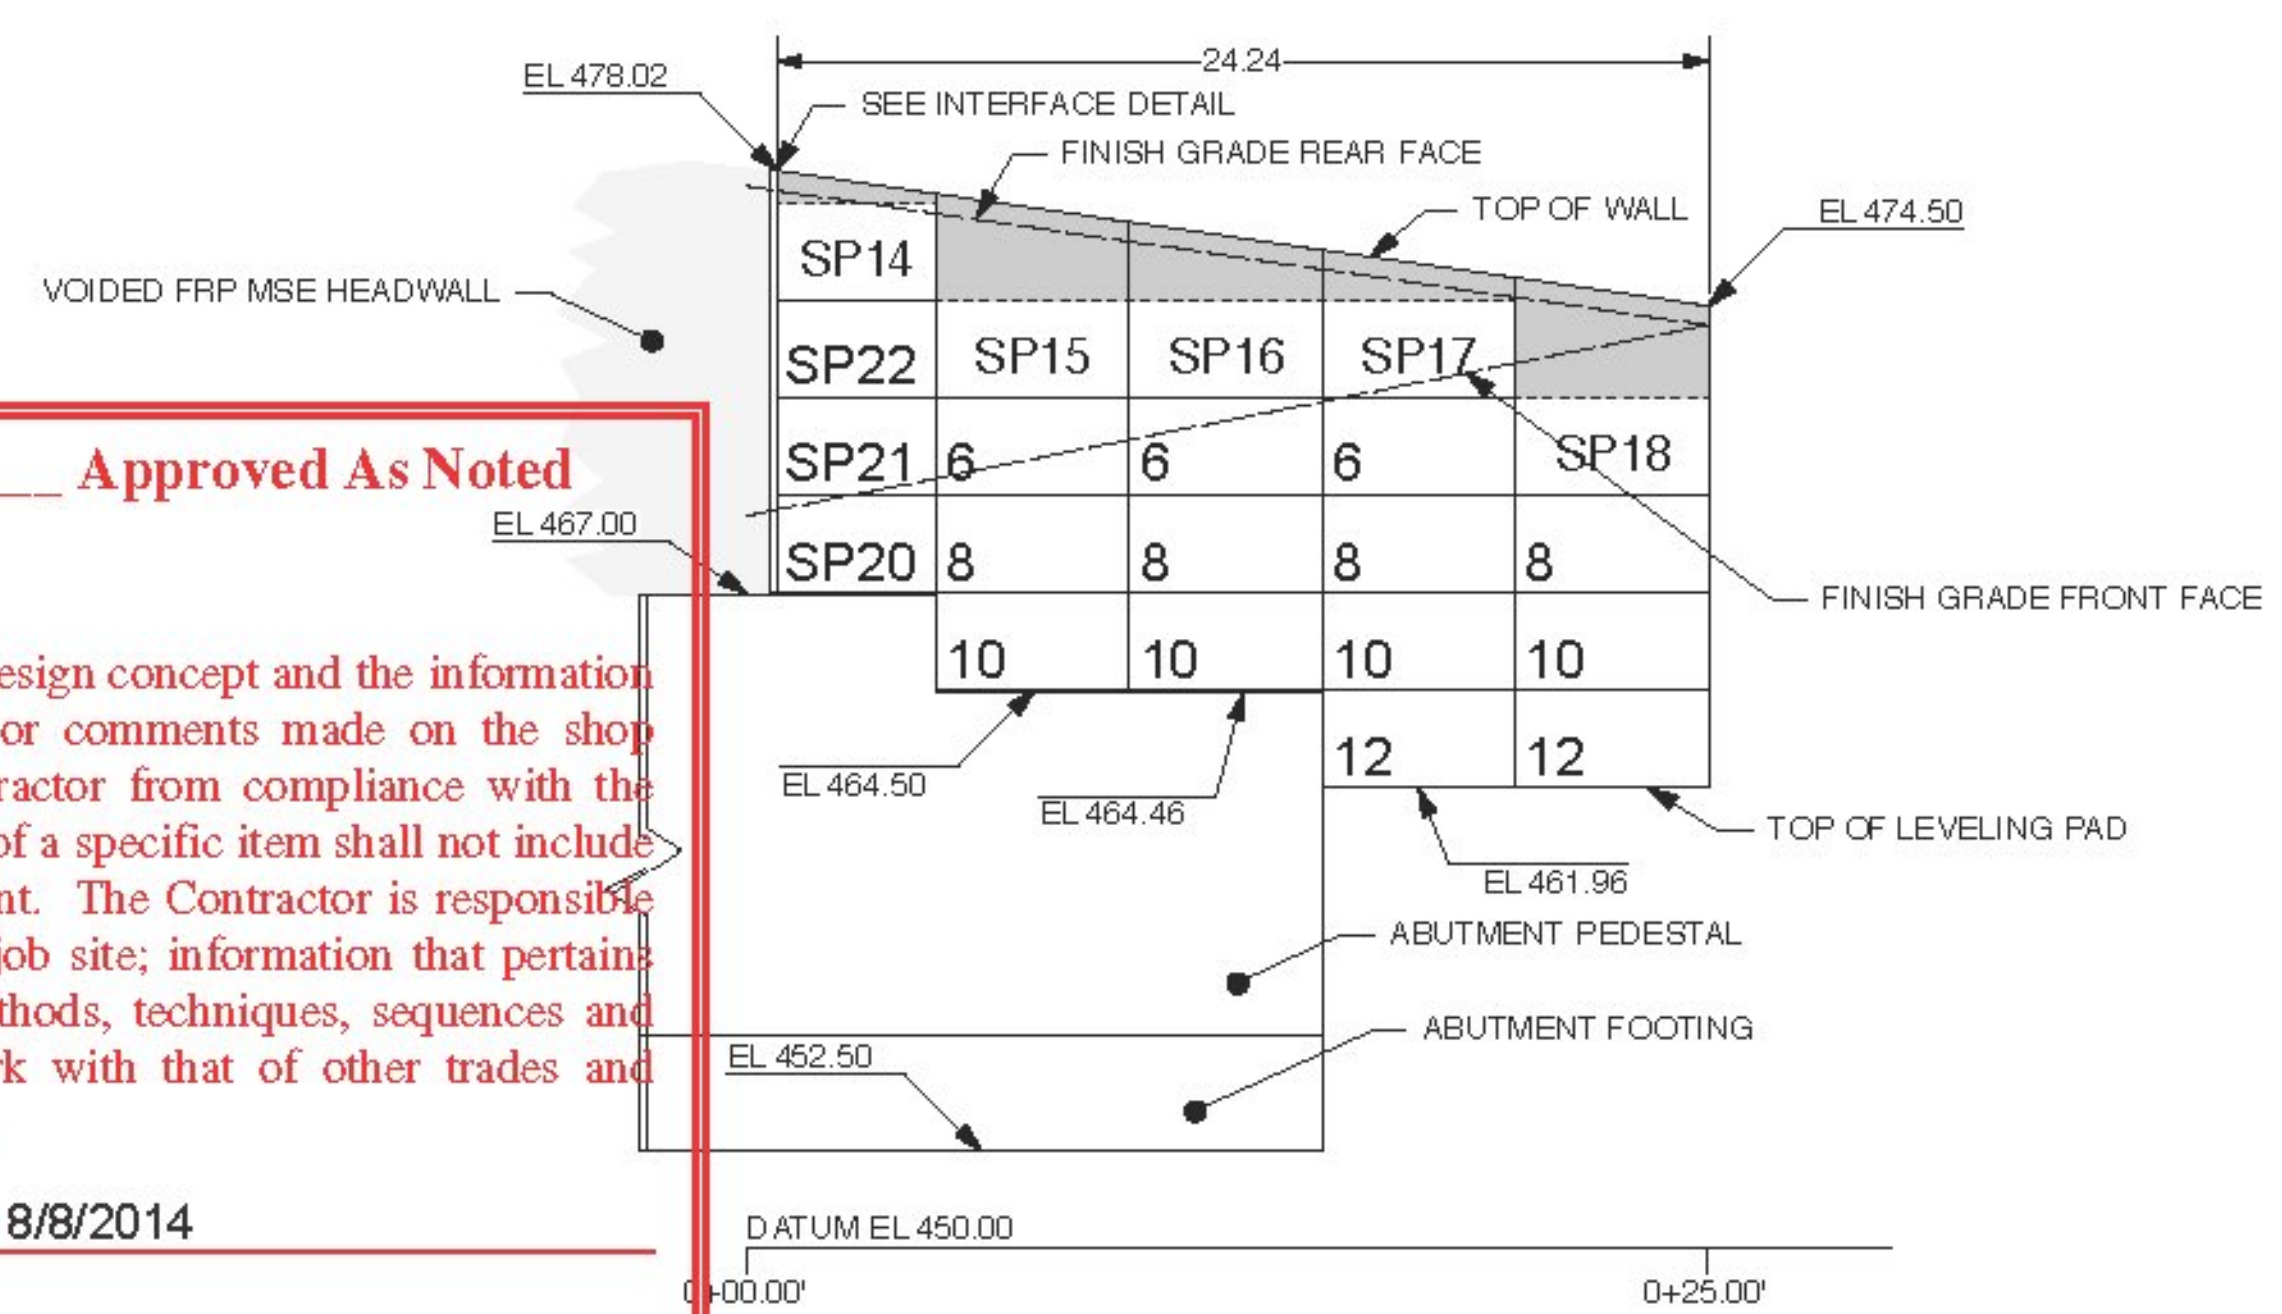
24.24
EL 478.02
SEE INTERFACE DETAIL
FINISH GRADE REAR FACE
TOP OF WALL
EL 474.50
VOIDED FRP MSE HEADWALL

| SP14 | | | | |
|---|---|---|---|---|
| SP22 | SP15 | SP16 | SP17 | |
| SP21 | 6 | 6 | 6 | SP18 |
| SP20 | 8 | 8 | 8 | 8 |
| | 10 | 10 | 10 | 10 |
| | | | 12 | 12 |

__ Approved As Noted

EL 467.00
FINISH GRADE FRONT FACE

esign concept and the information or comments made on the shop ractor from compliance with the of a specific item shall not include nt. The Contractor is responsible job site; information that pertains thods, techniques, sequences and k with that of other trades and

EL 464.50
EL 464.46
TOP OF LEVELING PAD
EL 461.96
ABUTMENT PEDESTAL
ABUTMENT FOOTING
EL 452.50
8/8/2014
DATUM EL 450.00
0+00.00'
0+25.00'